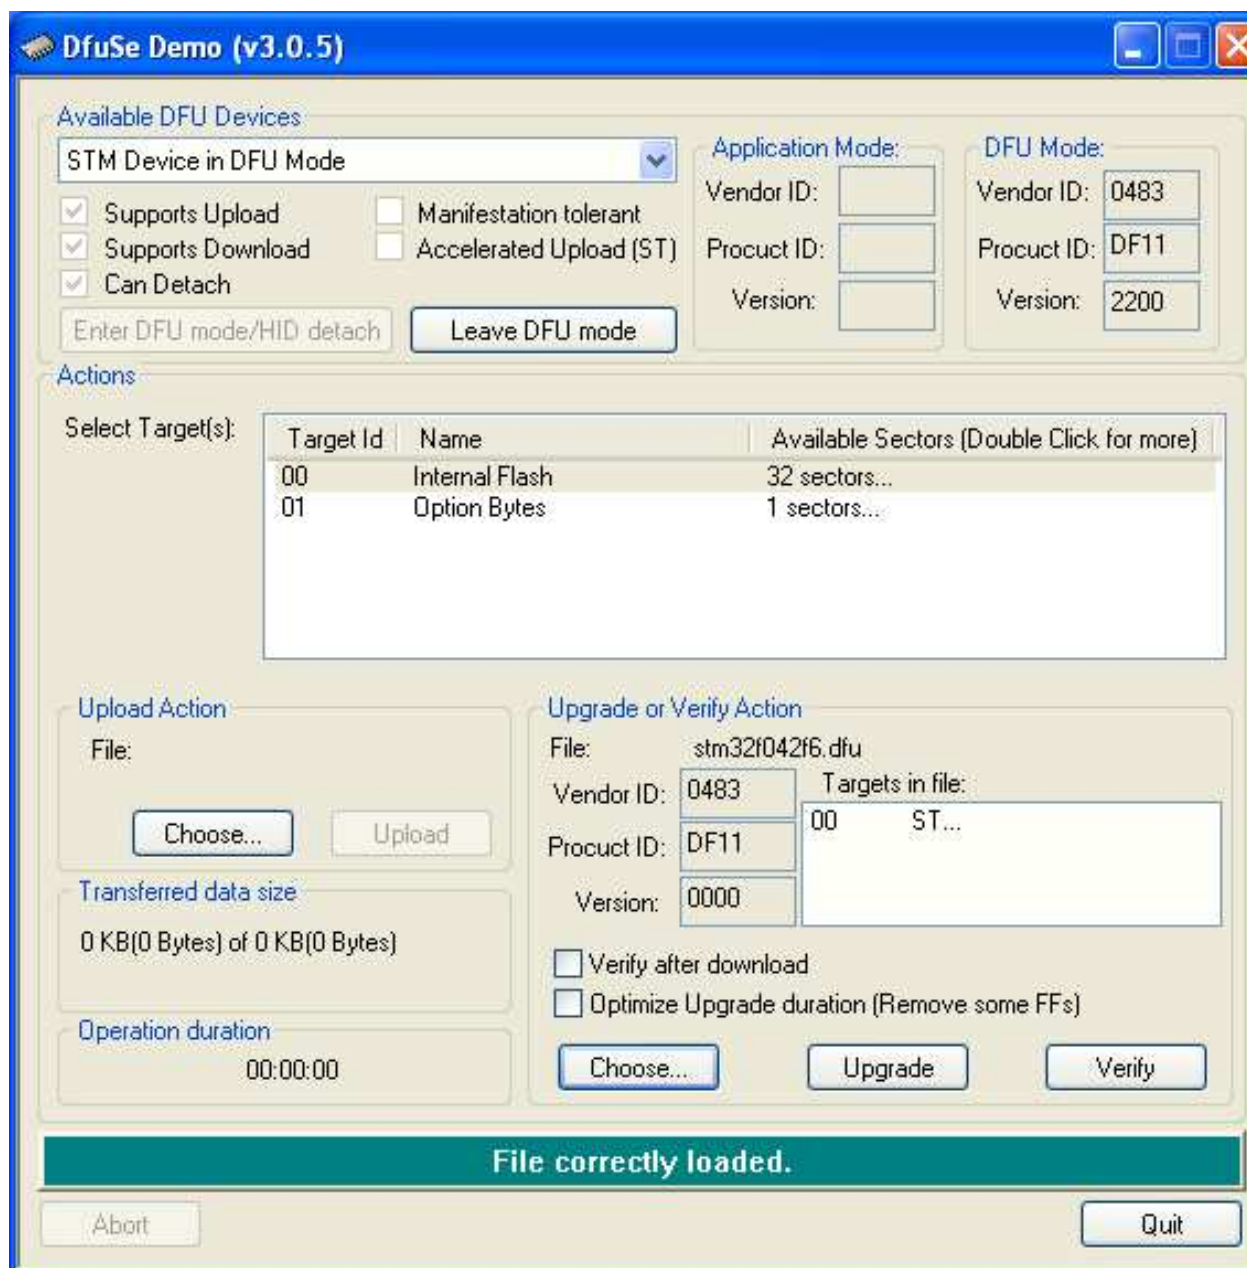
DfuSe Demo (v3.0.5)

Available DFU Devices

STM Device in DFU Mode

Supports Upload
Supports Download
Can Detach

Manifestation tolerant
Accelerated Upload (ST)

Enter DFU mode/HID detach
Leave DFU mode

Application Mode:
Vendor ID:
Procuct ID:
Version:

DFU Mode:
Vendor ID: 0483
Procuct ID: DF11
Version: 2200

Actions

Select Target(s):

| Target Id | Name | Available Sectors (Double Click for more) |
|---|---|---|
| 00 | Internal Flash | 32 sectors... |
| 01 | Option Bytes | 1 sectors... |

Upload Action
File:
Choose...
Upload

Transferred data size
0 KB(0 Bytes) of 0 KB(0 Bytes)

Operation duration
00:00:00

Upgrade or Verify Action
File: stm32f042f6.dfu
Vendor ID: 0483
Procuct ID: DF11
Version: 0000
Targets in file:
00 ST...

Verify after download
Optimize Upgrade duration (Remove some FFs)

Choose...
Upgrade
Verify

File correctly loaded.

Abort
Quit